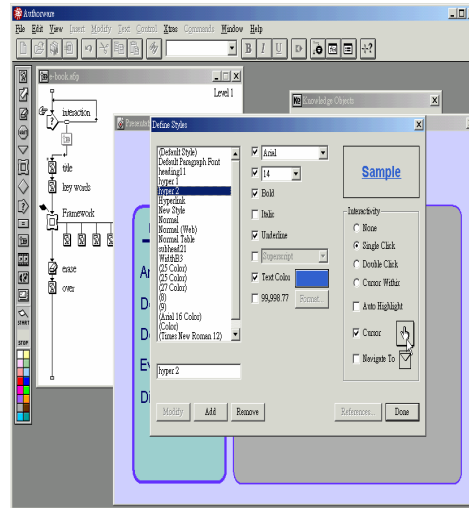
Authorware

File Edit View Insert Modify Text Control Xtras Commands Window Help

B I U

ebook.a6p

Level 1

interaction

title

key words

Framework

erase

over

Knowledge Objects

Presentation

Define Styles

(Default Style)
Default Paragraph Font
heading11
hyper 1
hyper 2
Hyperlink
New Style
Normal
Normal (Web)
Normal Table
subhead21
WafthH3
(25 Color)
(25 Color)
(27 Color)
(8)
(9)
(Arial 16 Color)
(Color)
(Times New Roman 12)

hyper 2

Arial

14

Bold

Italic

Underline

Superscript

Text Color

99,998.77

Format...

Sample

Interactivity

None

Single Click

Double Click

Cursor Within

Auto Highlight

Cursor

Navigate To

Modify

Add

Remove

References...

Done

Ar

De

De

Ev

Di